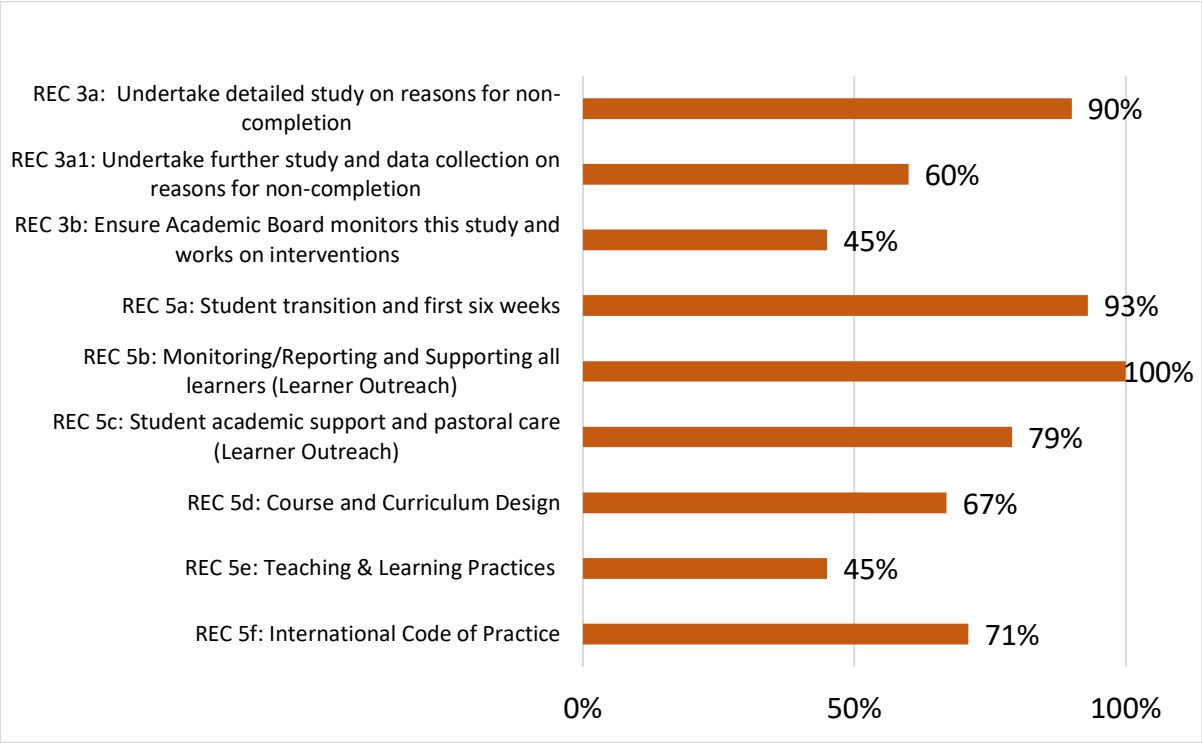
REC 3a: Undertake detailed study on reasons for non-completion
90%
REC 3a1: Undertake further study and data collection on reasons for non-completion
60%
REC 3b: Ensure Academic Board monitors this study and works on interventions
45%
REC 5a: Student transition and first six weeks
93%
REC 5b: Monitoring/Reporting and Supporting all learners (Learner Outreach)
100%
REC 5c: Student academic support and pastoral care (Learner Outreach)
79%
REC 5d: Course and Curriculum Design
67%
REC 5e: Teaching & Learning Practices
45%
REC 5f: International Code of Practice
71%

0%
50%
100%